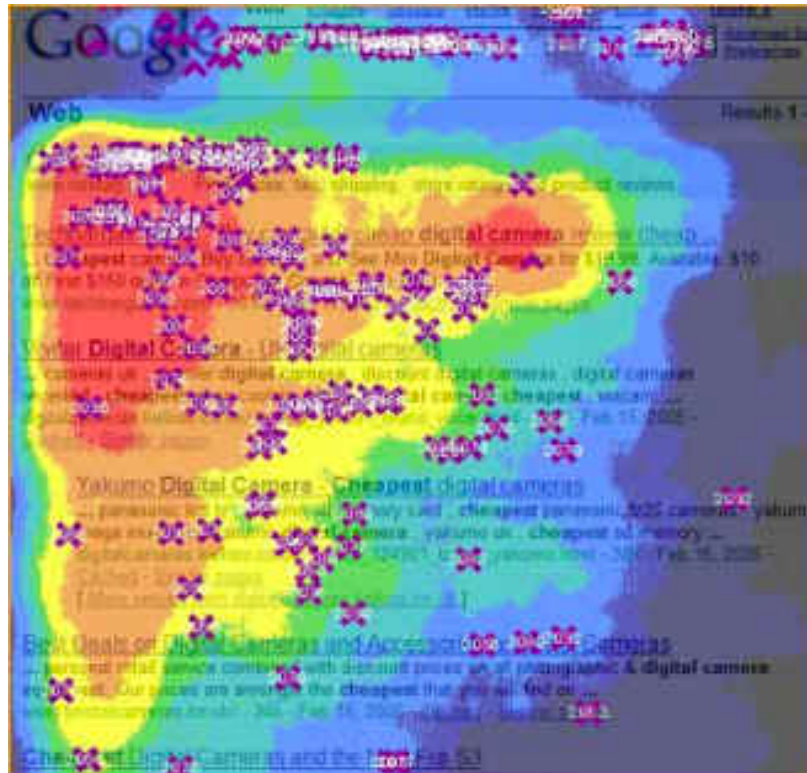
Google

Web

Results 1 -

digital camera

Vivitar Digital Camera

cameras uk digital cameras cheapest

Feb 15, 2006

Yakumo Digital Camera - Cheapest digital cameras

panasonic cheapest camera yakumo

yakumo uk cheapest memory

Feb 16, 2006

Best Deals on Digital Cameras and Accessories

photographic & digital camera

cheapest find on

Feb 15, 2006

Cheapest Digital Cameras